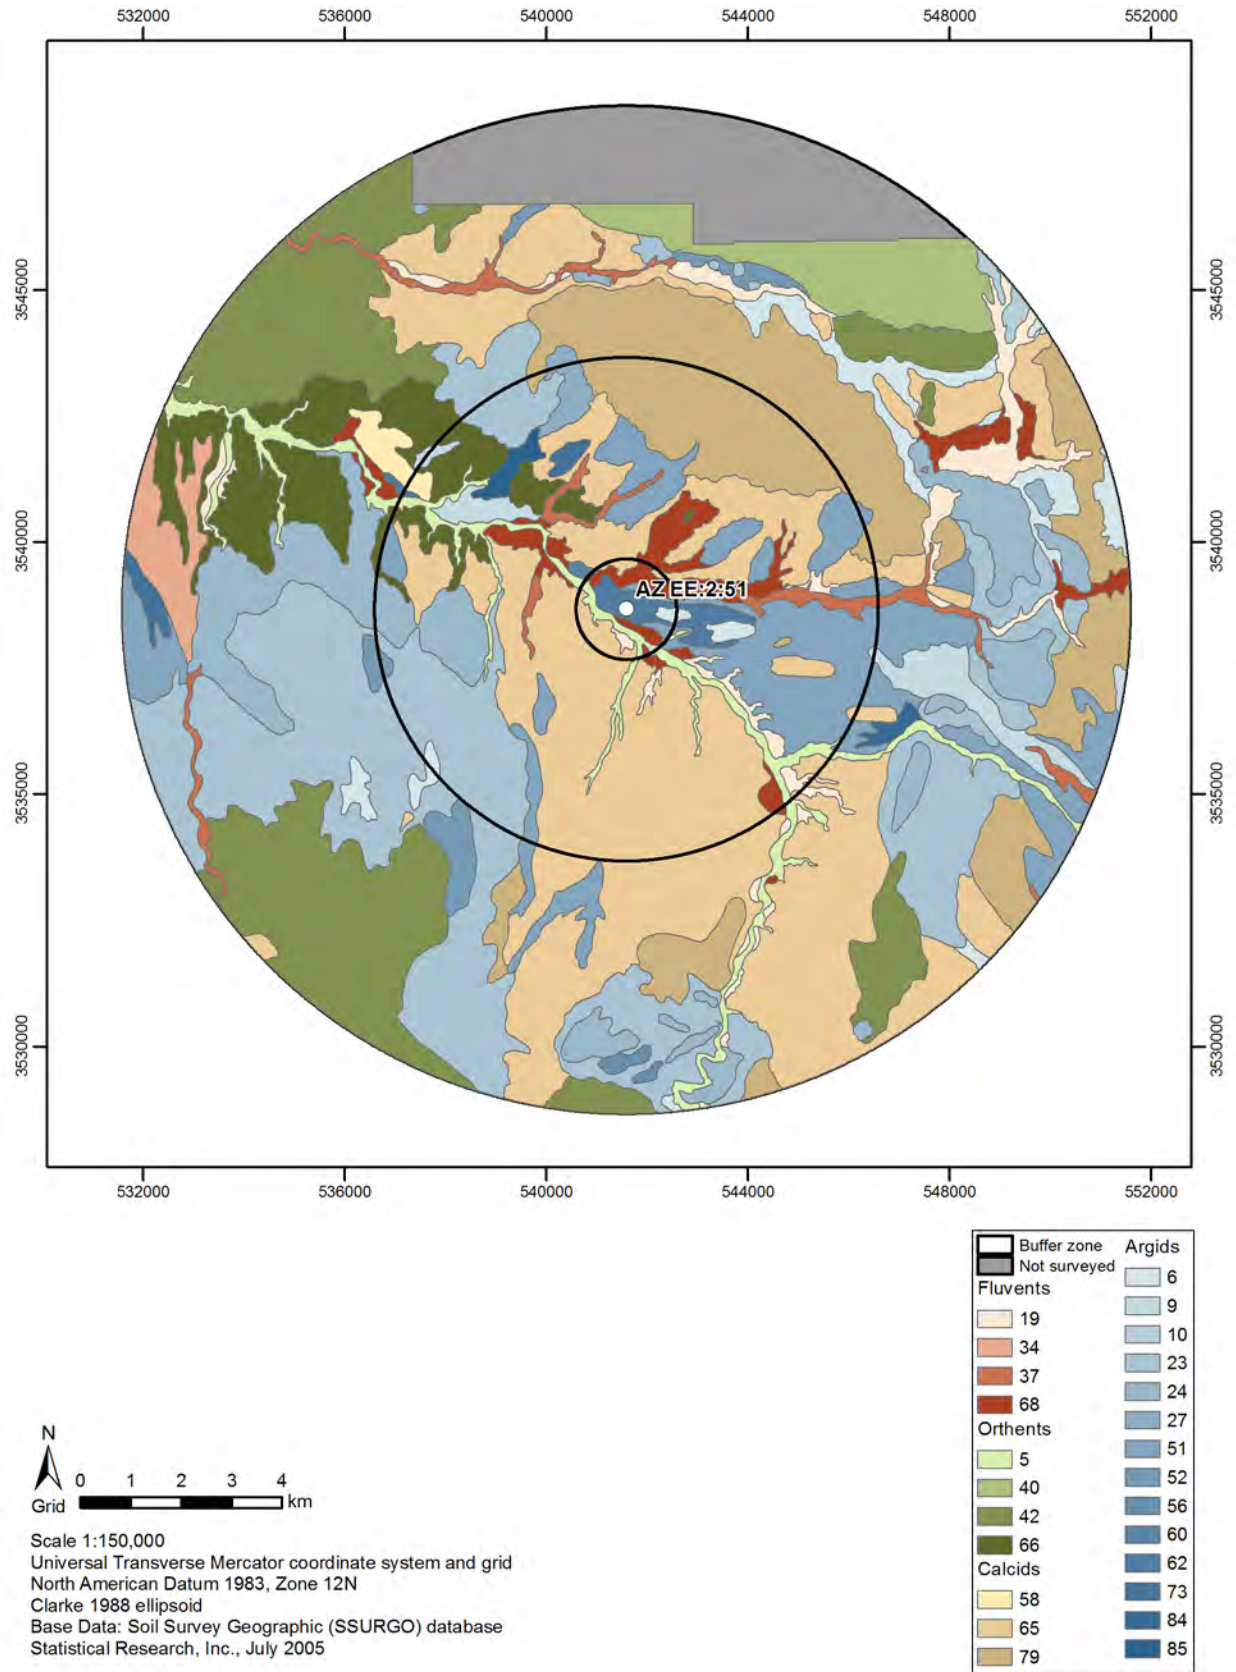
532000 536000 540000 544000 548000 552000

3545000
3540000
3535000
3530000

AZ EE:2:51

3545000
3540000
3535000
3530000

532000 536000 540000 544000 548000 552000

Buffer zone
Not surveyed
Fluvents
19
34
37
68
Orthents
5
40
42
66
Calcids
58
65
79

Argids
6
9
10
23
24
27
51
52
56
60
62
73
84
85

N
Grid
0 1 2 3 4
km

Scale 1:150,000
Universal Transverse Mercator coordinate system and grid
North American Datum 1983, Zone 12N
Clarke 1988 ellipsoid
Base Data: Soil Survey Geographic (SSURGO) database
Statistical Research, Inc., July 2005